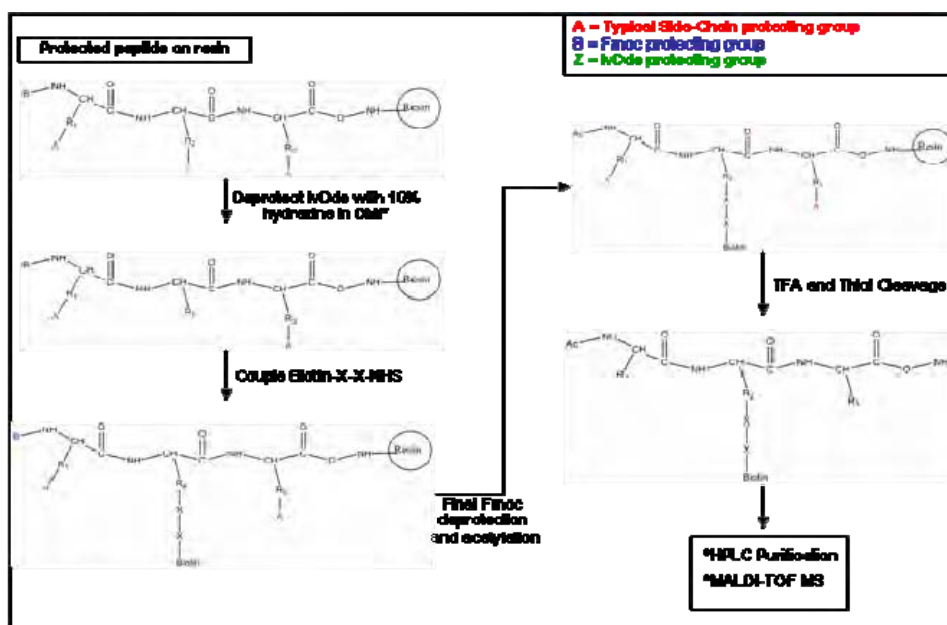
Protected peptide on resin

A = Typical Side-Chain protecting group
B = Fmoc protecting group
Z = ivDde protecting group

B NH CH C O NH CH C O NH CH C O O NH Resin
$R_1$ $R_2$ $R_3$ A Z A

Deprotect ivDde with 10% hydrazine in DMF

B NH CH C O NH CH C O NH CH C O O NH Resin
$R_1$ $R_2$ $R_3$

Couple Biotin-X-X-NHS

B NH CH C O NH CH C O NH CH C O O NH Resin
$R_1$ $R_2$ $R_3$ X X Biotin A

Final Fmoc deprotection and acetylation

Ac NH CH C O NH CH C O NH CH C O O NH Resin
$R_1$ $R_2$ $R_3$ X X Biotin A

TFA and Thiol Cleavage

Ac NH CH C O NH CH C O NH CH C O O NH
$R_1$ $R_2$ $R_3$ X X Biotin

*HPLC Purification
*MALDI-TOF MS